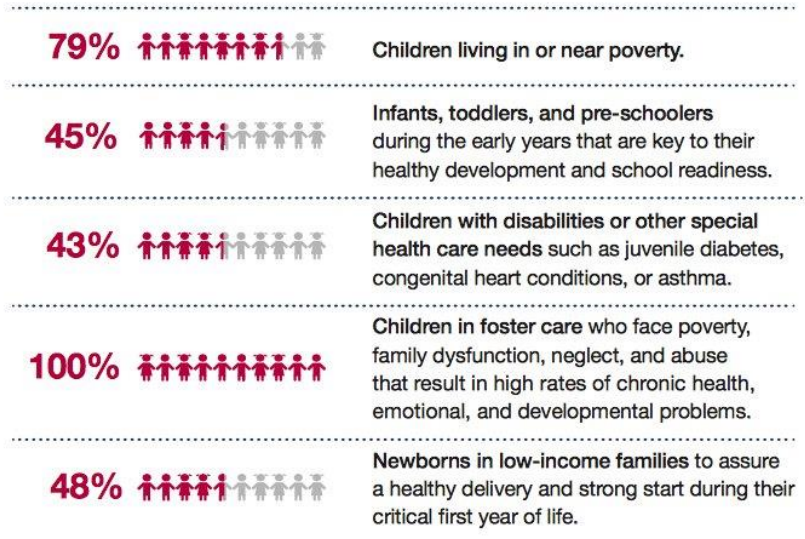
79% Children living in or near poverty.

45% Infants, toddlers, and pre-schoolers during the early years that are key to their healthy development and school readiness.

43% Children with disabilities or other special health care needs such as juvenile diabetes, congenital heart conditions, or asthma.

100% Children in foster care who face poverty, family dysfunction, neglect, and abuse that result in high rates of chronic health, emotional, and developmental problems.

48% Newborns in low-income families to assure a healthy delivery and strong start during their critical first year of life.